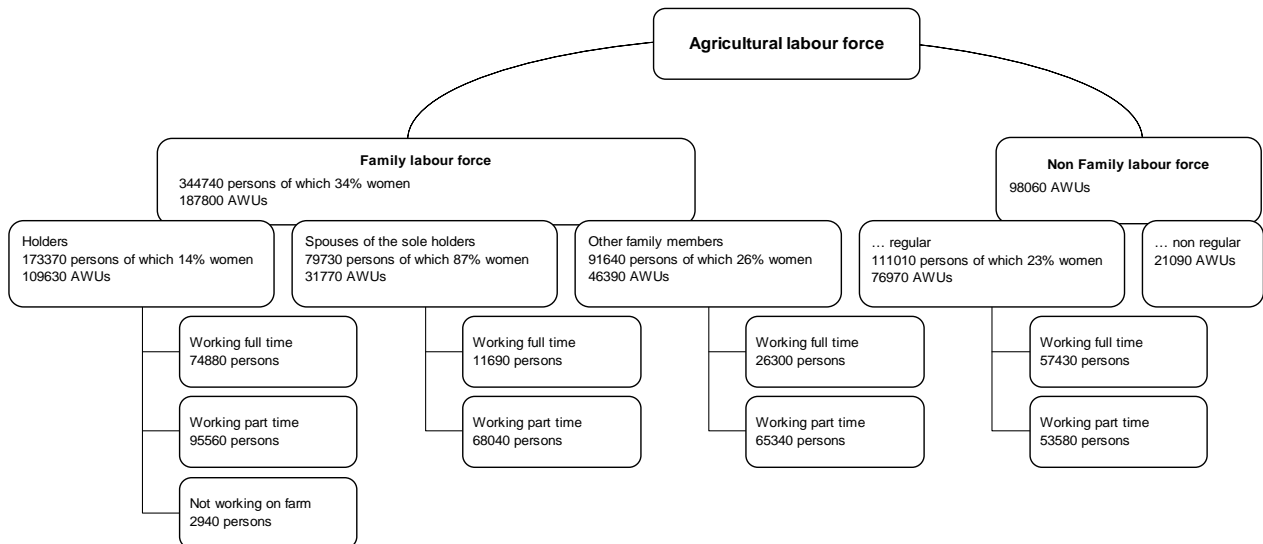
Agricultural labour force

Family labour force
344740 persons of which 34% women
187800 AWUs

Holders
173370 persons of which 14% women
109630 AWUs

Working full time
74880 persons

Working part time
95560 persons

Not working on farm
2940 persons

Spouses of the sole holders
79730 persons of which 87% women
31770 AWUs

Working full time
11690 persons

Working part time
68040 persons

Other family members
91640 persons of which 26% women
46390 AWUs

Working full time
26300 persons

Working part time
65340 persons

Non Family labour force
98060 AWUs

… regular
111010 persons of which 23% women
76970 AWUs

Working full time
57430 persons

Working part time
53580 persons

… non regular
21090 AWUs